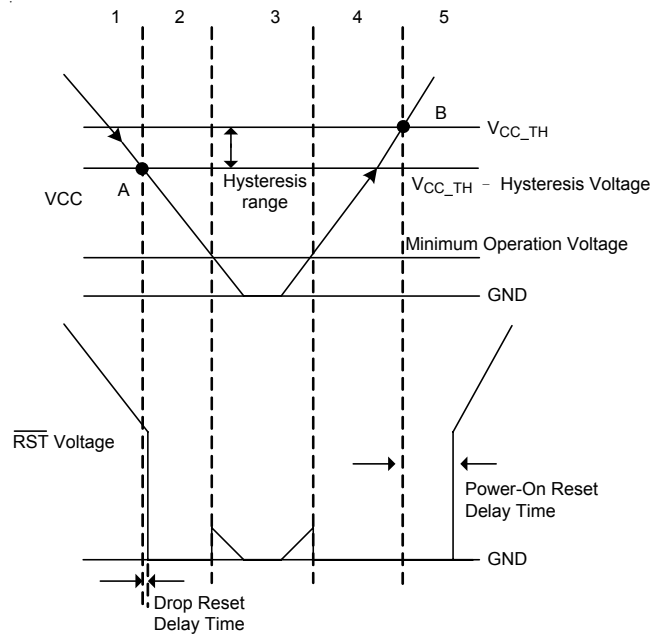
1 2 3 4 5

B

$V_{CC\_TH}$

A

Hysteresis range

$V_{CC\_TH}$ – Hysteresis Voltage

VCC

Minimum Operation Voltage

GND

$\overline{RST}$ Voltage

Power-On Reset Delay Time

GND

Drop Reset Delay Time